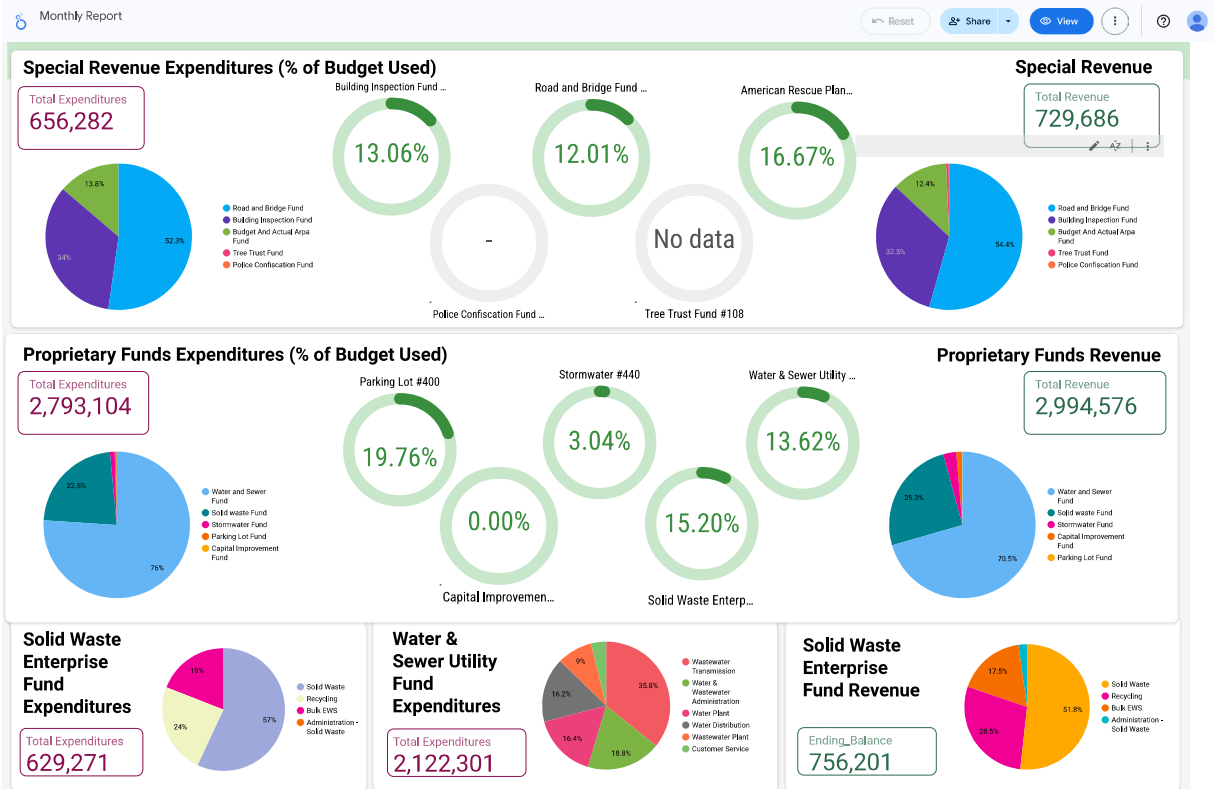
Monthly Report

Reset
Share
View

Special Revenue Expenditures (% of Budget Used)

Total Expenditures
656,282

13.8%
34%
52.3%

Road and Bridge Fund
Building Inspection Fund
Budget And Actual Arpa Fund
Tree Trust Fund
Police Confiscation Fund

Building Inspection Fund ...
13.06%

Road and Bridge Fund ...
12.01%

American Rescue Plan...
16.67%

-
Police Confiscation Fund ...

No data
Tree Trust Fund #108

Special Revenue

Total Revenue
729,686

12.4%
32.5%
54.4%

Road and Bridge Fund
Building Inspection Fund
Budget And Actual Arpa Fund
Tree Trust Fund
Police Confiscation Fund

Proprietary Funds Expenditures (% of Budget Used)

Total Expenditures
2,793,104

22.5%
76%

Water and Sewer Fund
Solid waste Fund
Stormwater Fund
Parking Lot Fund
Capital Improvement Fund

Parking Lot #400
19.76%

Stormwater #440
3.04%

Water & Sewer Utility ...
13.62%

0.00%
Capital Improvemen...

15.20%
Solid Waste Enterp...

Proprietary Funds Revenue

Total Revenue
2,994,576

25.3%
70.5%

Water and Sewer Fund
Solid waste Fund
Stormwater Fund
Capital Improvement Fund
Parking Lot Fund

Solid Waste Enterprise Fund Expenditures

Total Expenditures
629,271

19%
24%
57%

Solid Waste
Recycling
Bulk EWS
Administration - Solid Waste

Water & Sewer Utility Fund Expenditures

Total Expenditures
2,122,301

9%
16.2%
16.4%
18.8%
35.8%

Wastewater Transmission
Water & Wastewater Administration
Water Plant
Water Distribution
Wastewater Plant
Customer Service

Solid Waste Enterprise Fund Revenue

Ending_Balance
756,201

17.5%
28.5%
51.8%

Solid Waste
Recycling
Bulk EWS
Administration - Solid Waste